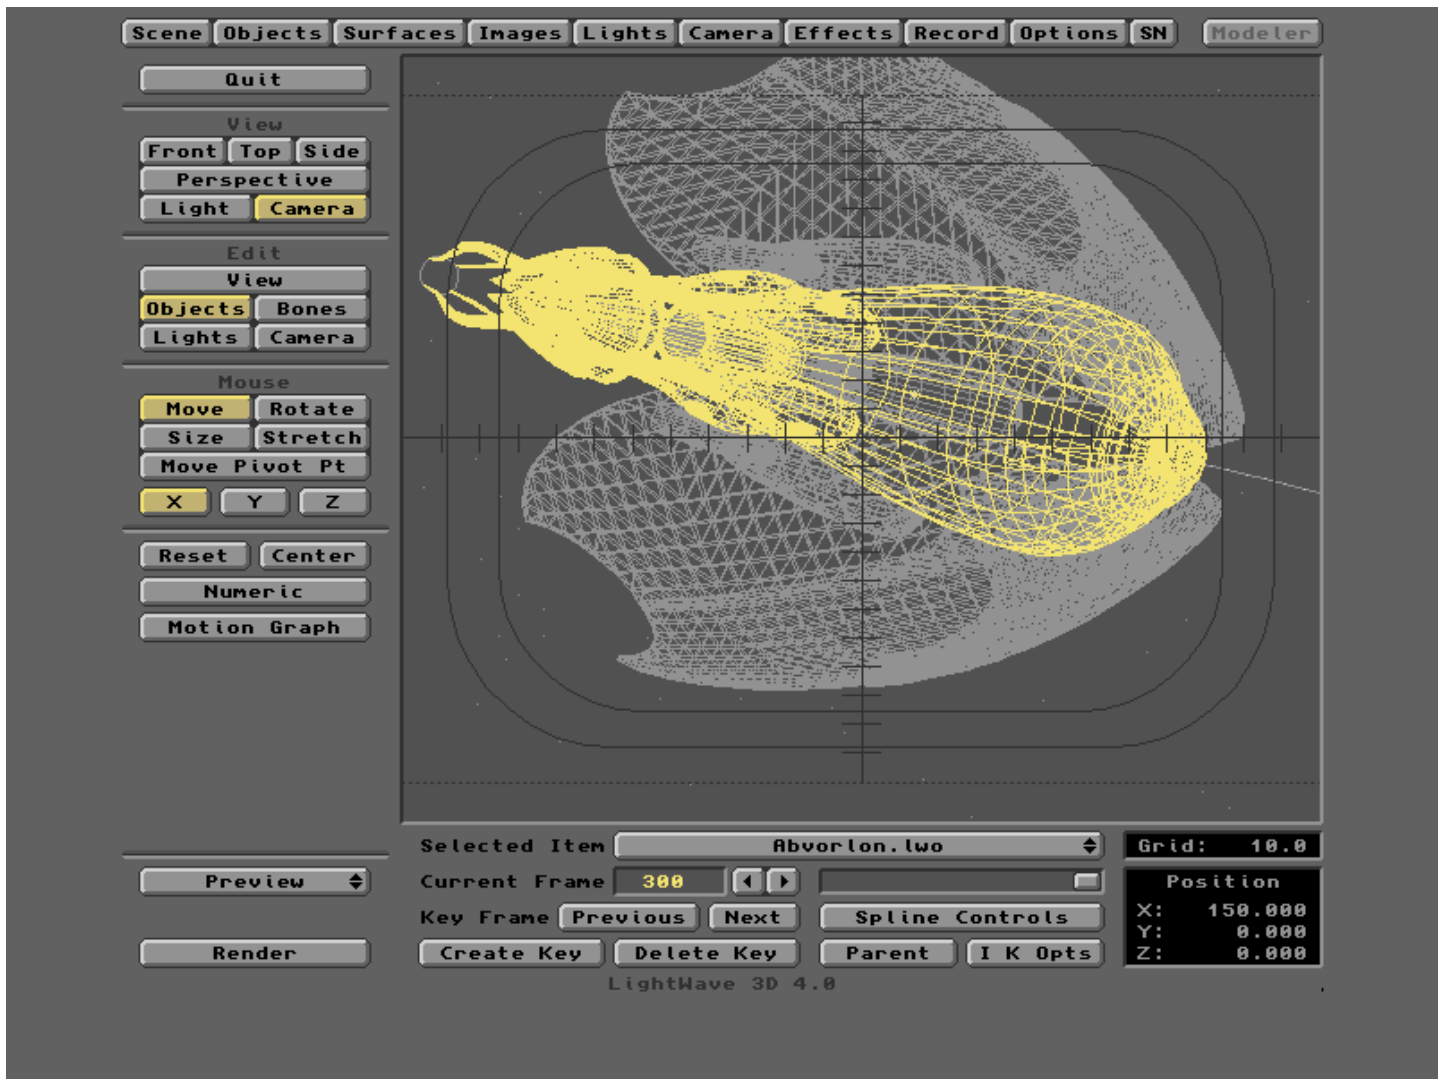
Scene Objects Surfaces Images Lights Camera Effects Record Options SN Modeler

Quit

View
Front Top Side
Perspective
Light Camera

Edit
View
Objects Bones
Lights Camera

Mouse
Move Rotate
Size Stretch
Move Pivot Pt
X Y Z

Reset Center
Numeric
Motion Graph

Preview

Render

Selected Item Abvorlon.lwo
Current Frame 300
Key Frame Previous Next Spline Controls
Create Key Delete Key Parent I K Opts

Grid: 10.0
Position
X: 150.000
Y: 0.000
Z: 0.000

LightWave 3D 4.0